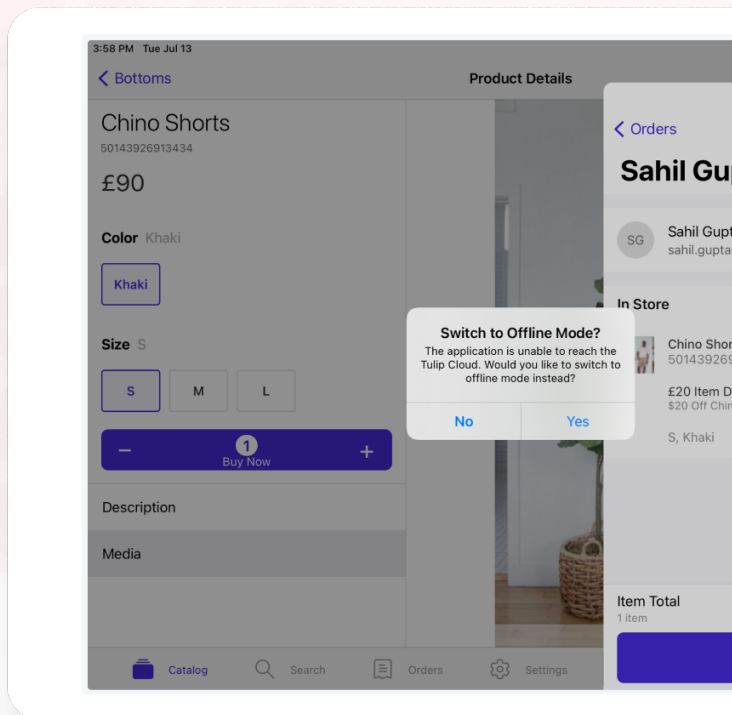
3:58 PM Tue Jul 13

Bottoms

Product Details

Chino Shorts
50143926913434

£90

Color Khaki

Khaki

Size S

S M L

− 1 Buy Now +

Description

Media

Catalog Search Orders Settings

Orders

Sahil Gup

SG Sahil Gupt
sahil.gupta

In Store

Chino Shor
50143926

£20 Item D
$20 Off Chin

S, Khaki

Item Total
1 item

Switch to Offline Mode?

The application is unable to reach the Tulip Cloud. Would you like to switch to offline mode instead?

No Yes